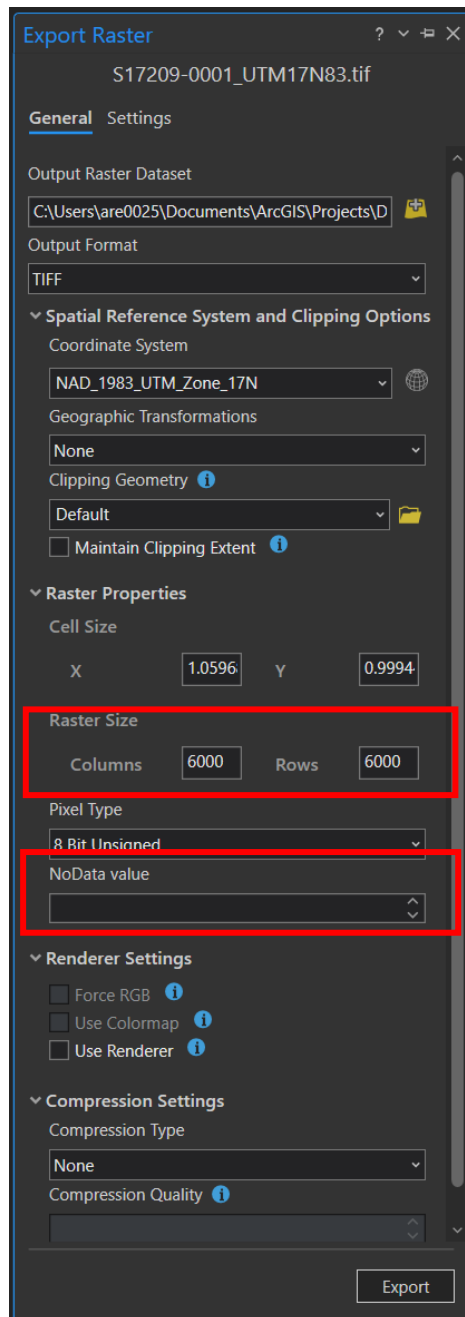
Export Raster ?

S17209-0001_UTM17N83.tif

General Settings

Output Raster Dataset

C:\Users\are0025\Documents\ArcGIS\Projects\D

Output Format

TIFF

Spatial Reference System and Clipping Options

Coordinate System

NAD_1983_UTM_Zone_17N

Geographic Transformations

None

Clipping Geometry

Default

Maintain Clipping Extent

Raster Properties

Cell Size

X 1.0596 Y 0.9994

Raster Size

Columns 6000 Rows 6000

Pixel Type

8 Bit Unsigned

NoData value

Renderer Settings

Force RGB

Use Colormap

Use Renderer

Compression Settings

Compression Type

None

Compression Quality

Export